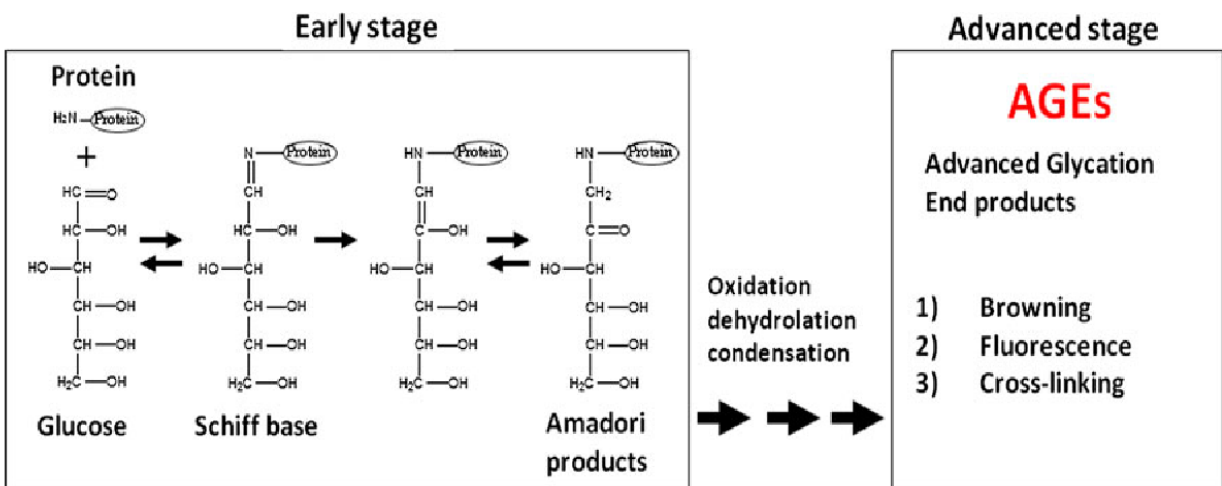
Early stage

Advanced stage

Protein

$H_2N$—Protein

+

HC=O
HC—OH
HO—CH
CH—OH
CH—OH
$H_2C$—OH

N—Protein
CH
HC—OH
HO—CH
CH—OH
CH—OH
$H_2C$—OH

HN—Protein
CH
C—OH
HO—CH
CH—OH
CH—OH
$H_2C$—OH

HN—Protein
$CH_2$
C=O
HO—CH
CH—OH
CH—OH
$H_2C$—OH

Glucose

Schiff base

Amadori products

Oxidation
dehydrolation
condensation

AGEs

Advanced Glycation End products

1) Browning
2) Fluorescence
3) Cross-linking